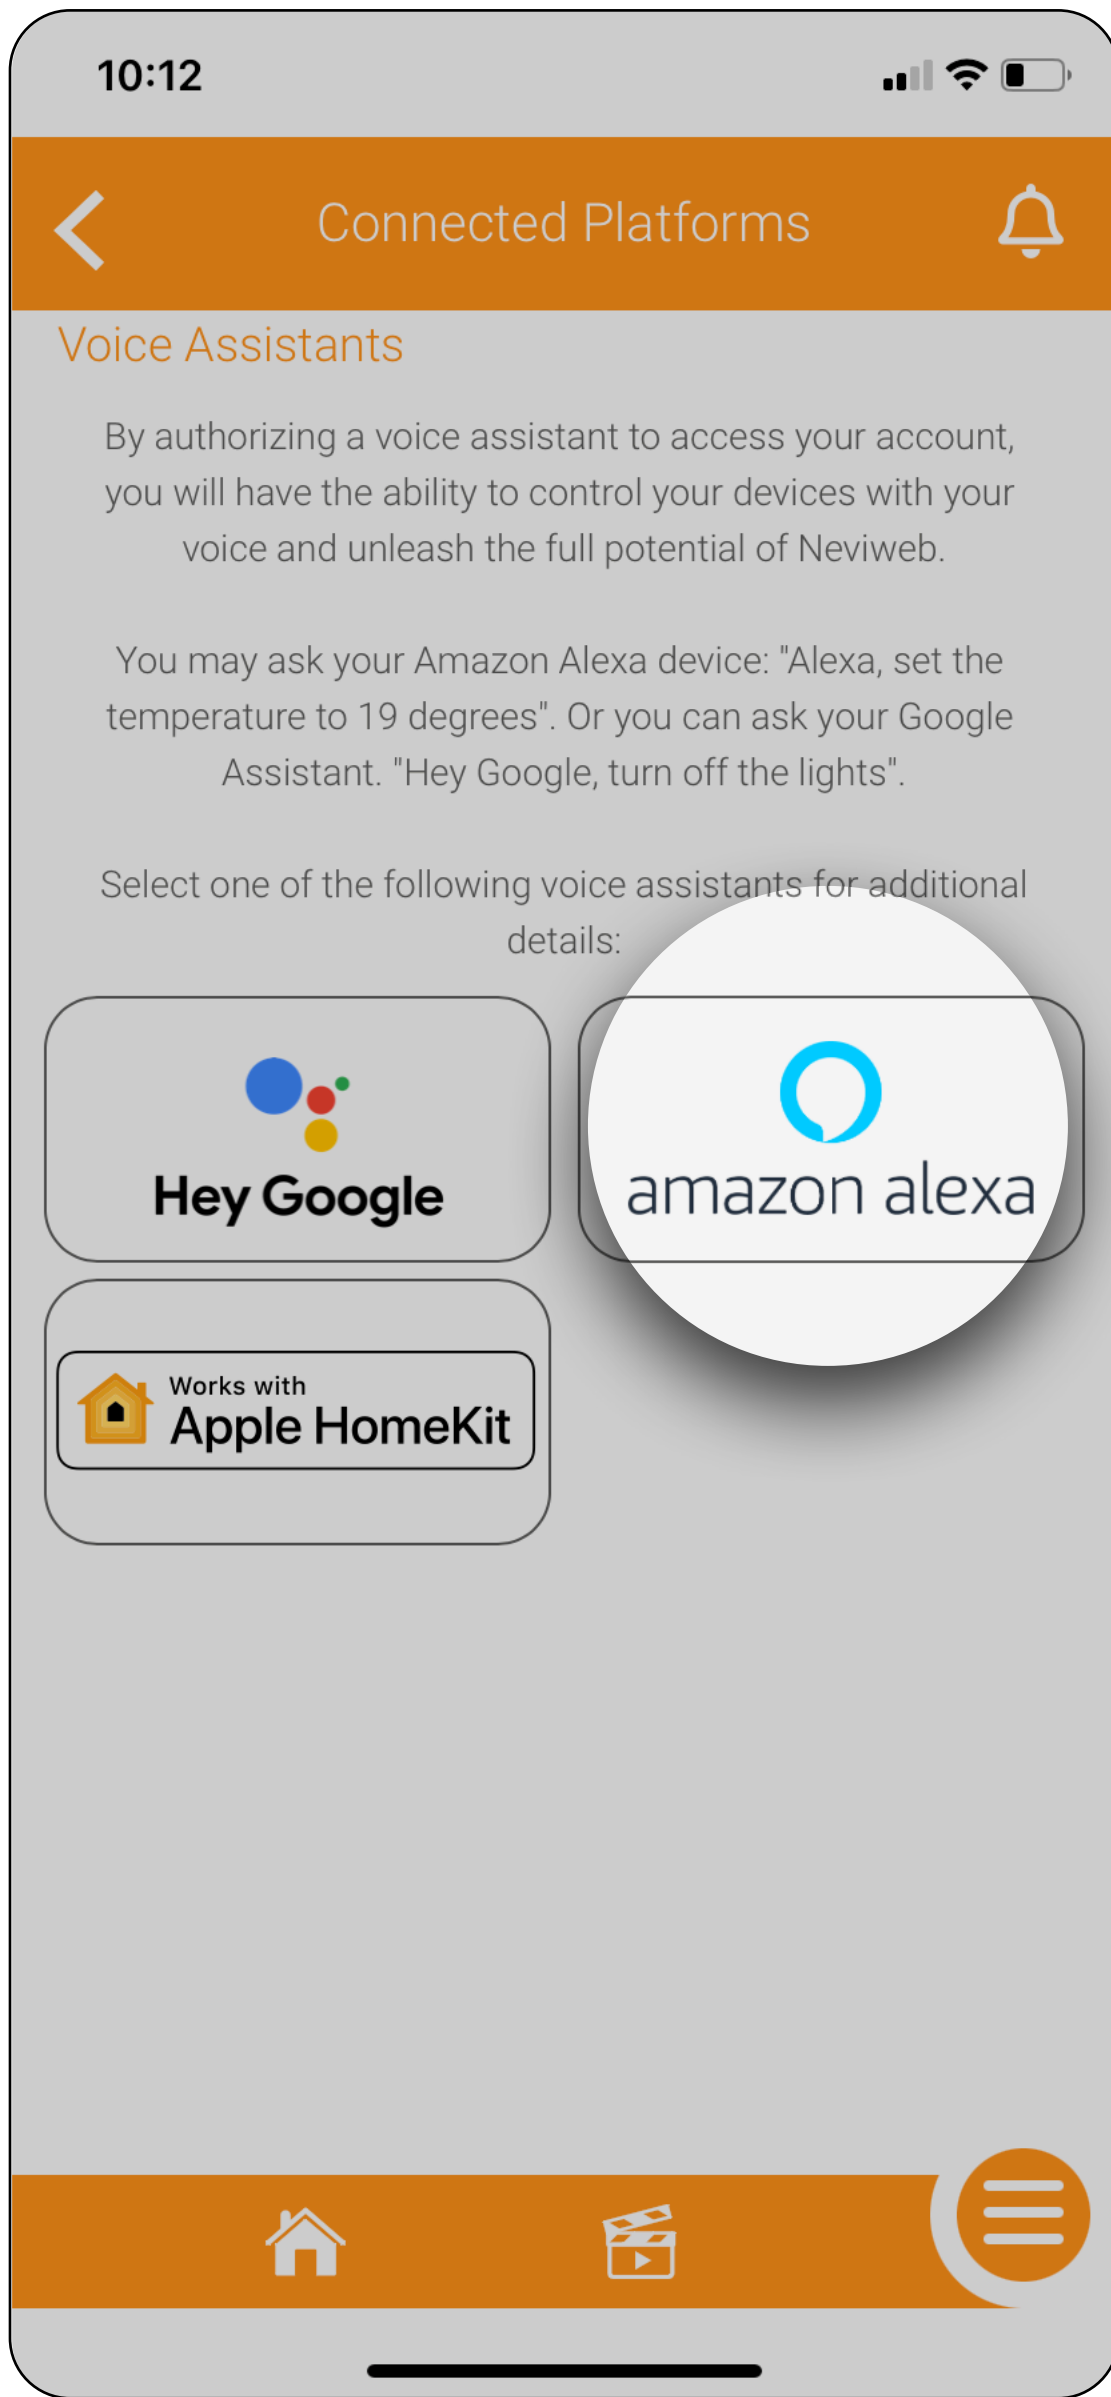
10:12

Connected Platforms

Voice Assistants

By authorizing a voice assistant to access your account, you will have the ability to control your devices with your voice and unleash the full potential of Neviweb.

You may ask your Amazon Alexa device: "Alexa, set the temperature to 19 degrees". Or you can ask your Google Assistant. "Hey Google, turn off the lights".

Select one of the following voice assistants for additional details:

Hey Google

amazon alexa

Works with
Apple HomeKit